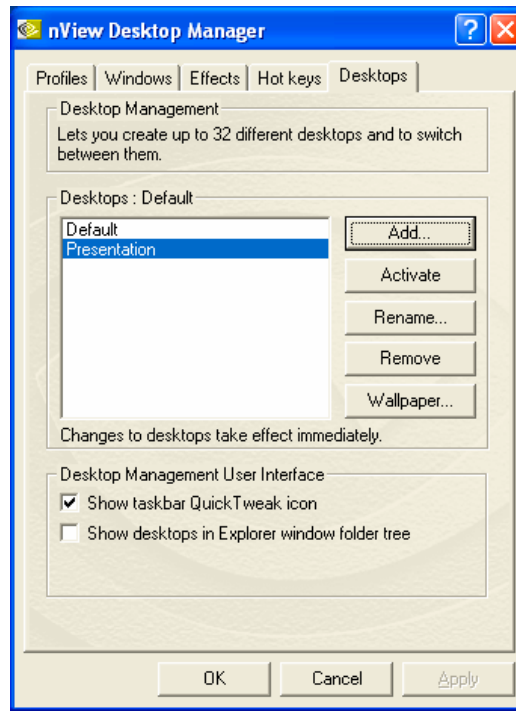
nView Desktop Manager

Profiles | Windows | Effects | Hot keys | Desktops

Desktop Management
Lets you create up to 32 different desktops and to switch between them.

Desktops : Default
Default
Presentation

Add...
Activate
Rename...
Remove
Wallpaper...

Changes to desktops take effect immediately.

Desktop Management User Interface
Show taskbar QuickTweak icon
Show desktops in Explorer window folder tree

OK
Cancel
Apply